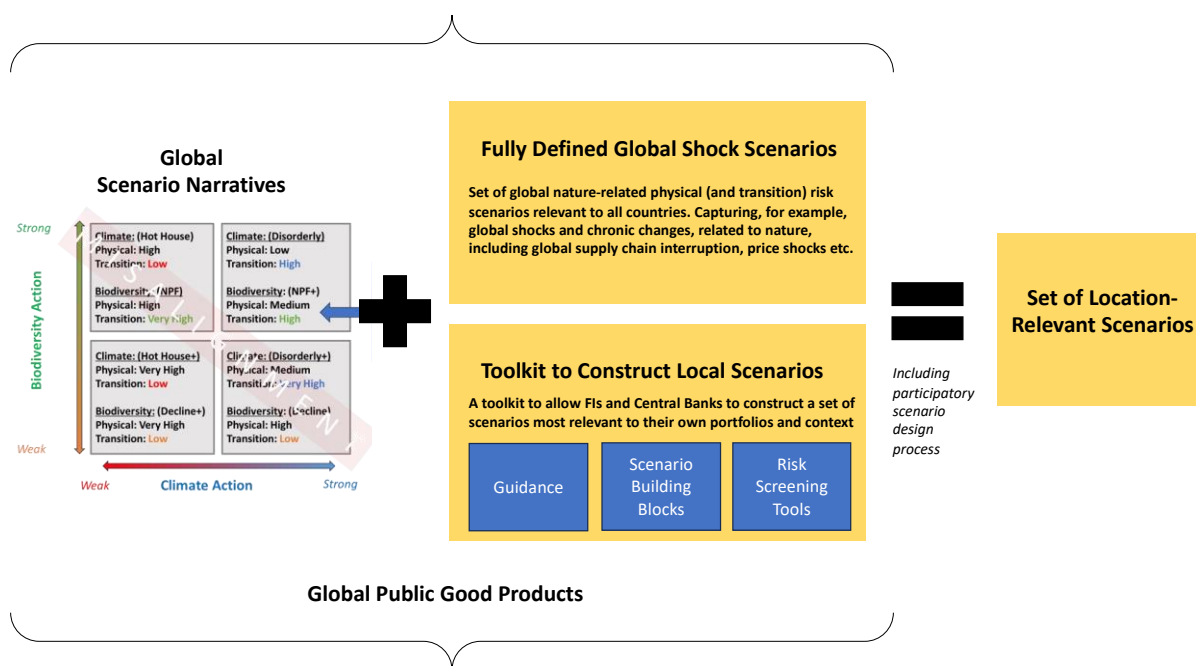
Global Scenario Narratives

Strong

Biodiversity Action

Weak

Climate: (Hot House)
Physical: High
Transition: Low

Biodiversity: (NPF)
Physical: High
Transition: Very High

Climate: (Disorderly)
Physical: Low
Transition: High

Biodiversity: (NPF+)
Physical: Medium
Transition: High

Climate: (Hot House+)
Physical: Very High
Transition: Low

Biodiversity: (Decline+)
Physical: Very High
Transition: Low

Climate: (Disorderly+)
Physical: Medium
Transition: Very High

Biodiversity: (Decline)
Physical: High
Transition: Low

Weak Climate Action Strong

Fully Defined Global Shock Scenarios

Set of global nature-related physical (and transition) risk scenarios relevant to all countries. Capturing, for example, global shocks and chronic changes, related to nature, including global supply chain interruption, price shocks etc.

Toolkit to Construct Local Scenarios

A toolkit to allow FIs and Central Banks to construct a set of scenarios most relevant to their own portfolios and context

Guidance

Scenario Building Blocks

Risk Screening Tools

Including participatory scenario design process

Set of Location-Relevant Scenarios

Global Public Good Products